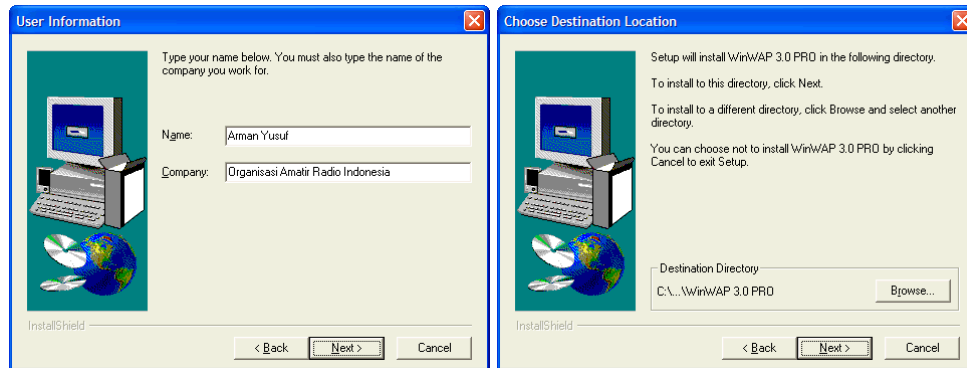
User Information

Type your name below. You must also type the name of the company you work for.

Name: Arman Yusuf

Company: Organisasi Amatir Radio Indonesia

InstallShield

< Back

Next >

Cancel

Choose Destination Location

Setup will install WinWAP 3.0 PRO in the following directory.

To install to this directory, click Next.

To install to a different directory, click Browse and select another directory.

You can choose not to install WinWAP 3.0 PRO by clicking Cancel to exit Setup.

Destination Directory

C:\...\WinWAP 3.0 PRO

Browse...

InstallShield

< Back

Next >

Cancel